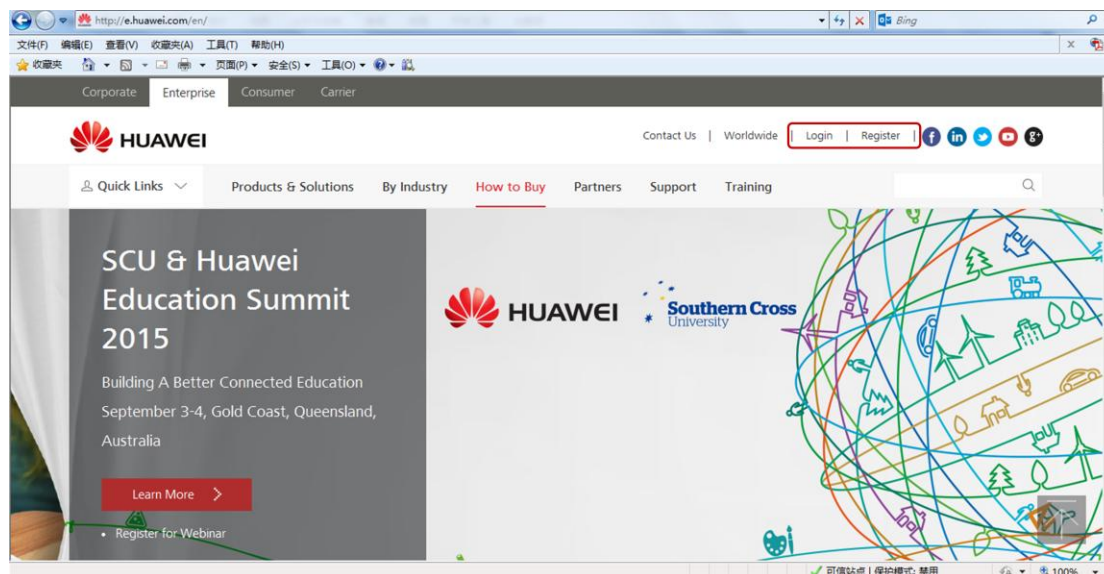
http://e.huawei.com/en/
Bing
文件(F) 编辑(E) 查看(V) 收藏夹(A) 工具(T) 帮助(H)
收藏夹
页面(P) 安全(S) 工具(O)
Corporate Enterprise Consumer Carrier
HUAWEI
Contact Us | Worldwide | Login | Register
Quick Links Products & Solutions By Industry How to Buy Partners Support Training
SCU & Huawei Education Summit 2015
Building A Better Connected Education September 3-4, Gold Coast, Queensland, Australia
Learn More
• Register for Webinar
HUAWEI
Southern Cross University
可信站点 | 保护模式: 禁用
100%